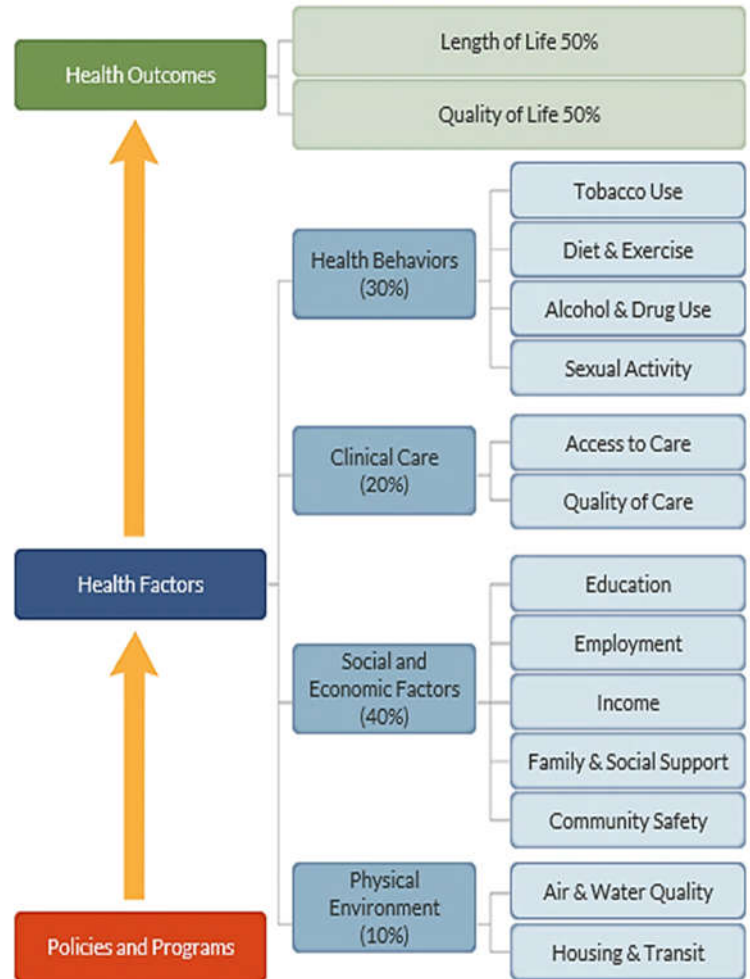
Health Outcomes

Length of Life 50%

Quality of Life 50%

Health Behaviors (30%)

Tobacco Use

Diet & Exercise

Alcohol & Drug Use

Sexual Activity

Clinical Care (20%)

Access to Care

Quality of Care

Health Factors

Social and Economic Factors (40%)

Education

Employment

Income

Family & Social Support

Community Safety

Physical Environment (10%)

Air & Water Quality

Housing & Transit

Policies and Programs